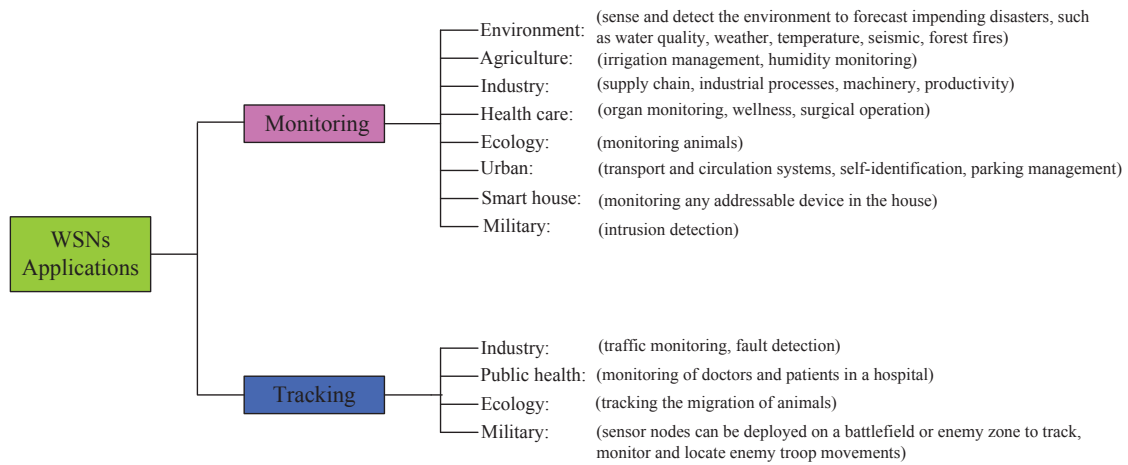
WSNs Applications

Monitoring

Environment: (sense and detect the environment to forecast impending disasters, such as water quality, weather, temperature, seismic, forest fires)
Agriculture: (irrigation management, humidity monitoring)
Industry: (supply chain, industrial processes, machinery, productivity)
Health care: (organ monitoring, wellness, surgical operation)
Ecology: (monitoring animals)
Urban: (transport and circulation systems, self-identification, parking management)
Smart house: (monitoring any addressable device in the house)
Military: (intrusion detection)

Tracking

Industry: (traffic monitoring, fault detection)
Public health: (monitoring of doctors and patients in a hospital)
Ecology: (tracking the migration of animals)
Military: (sensor nodes can be deployed on a battlefield or enemy zone to track, monitor and locate enemy troop movements)